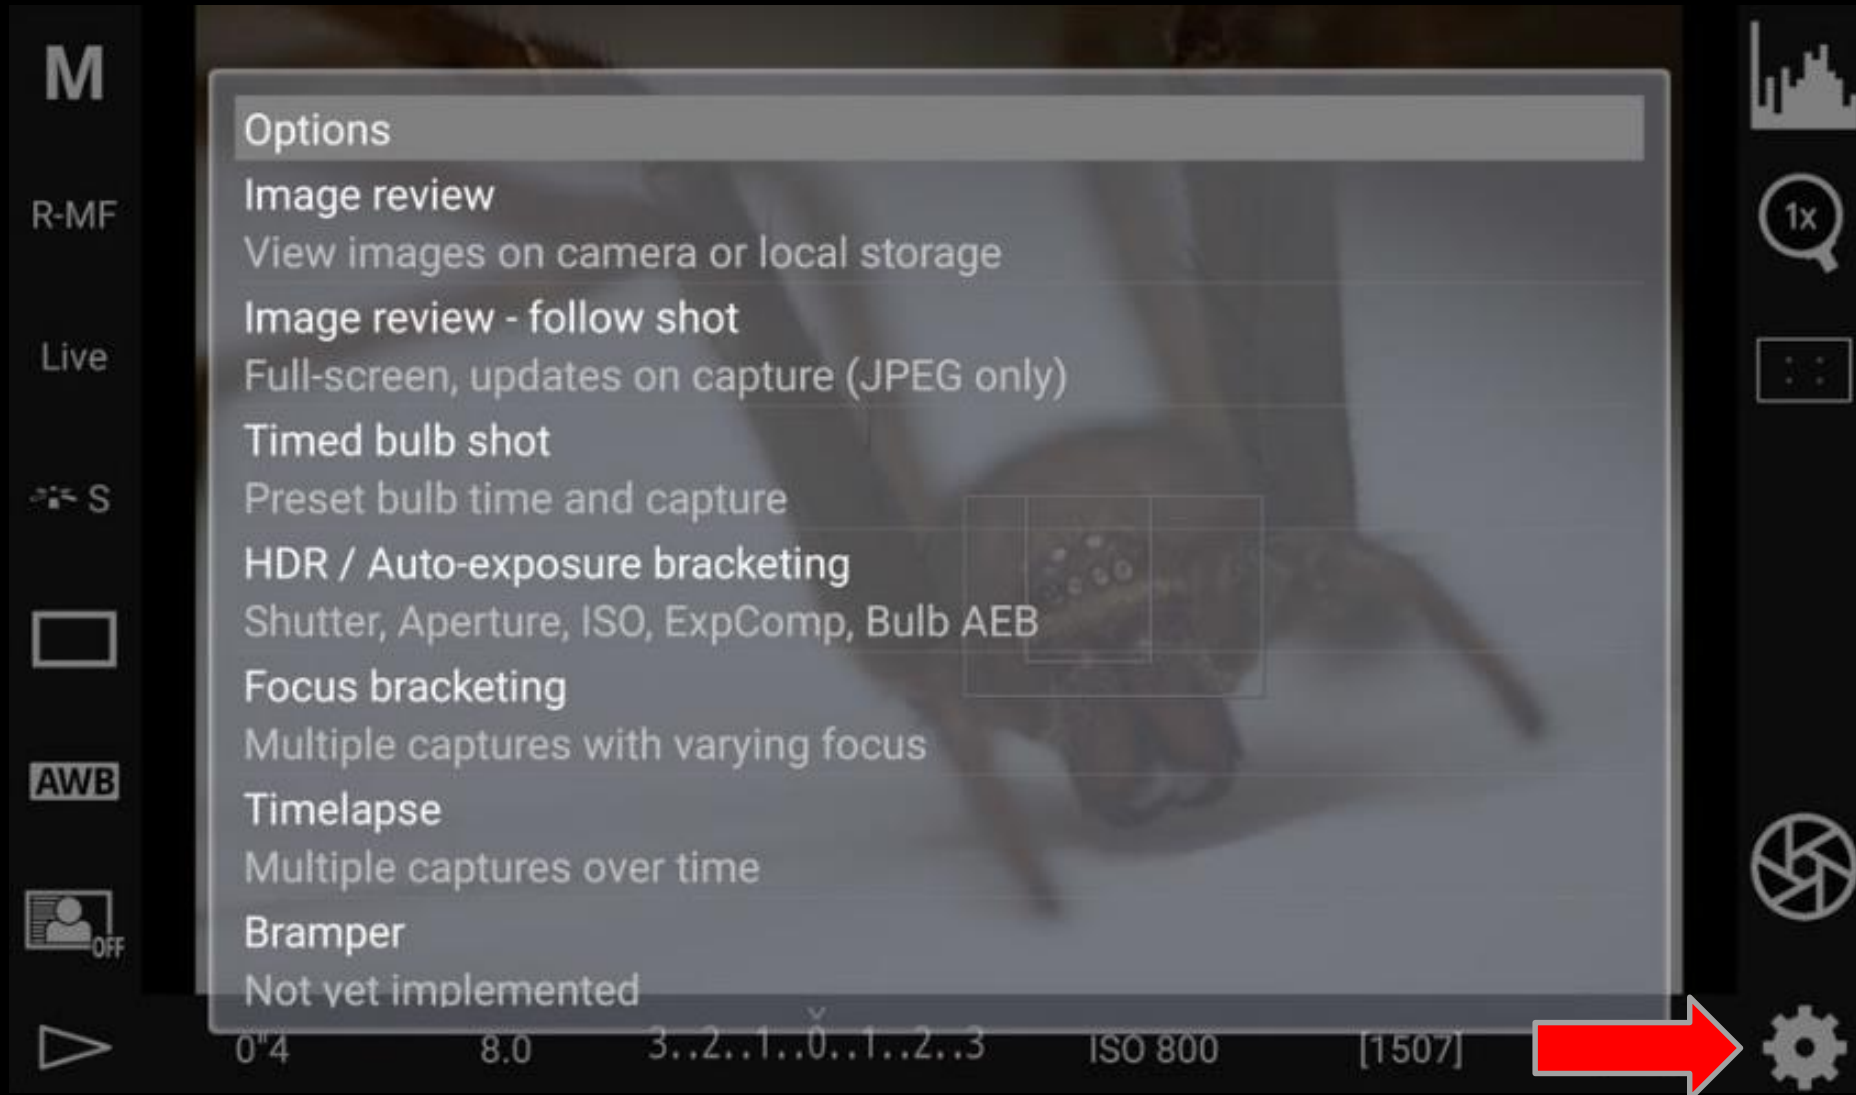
M

R-MF

Live

S

AWB

OFF

Options

Image review

View images on camera or local storage

Image review - follow shot

Full-screen, updates on capture (JPEG only)

Timed bulb shot

Preset bulb time and capture

HDR / Auto-exposure bracketing

Shutter, Aperture, ISO, ExpComp, Bulb AEB

Focus bracketing

Multiple captures with varying focus

Timelapse

Multiple captures over time

Bramper

Not yet implemented

1x

0"4 8.0 3..2..1..0..1..2..3 ISO 800 [1507]